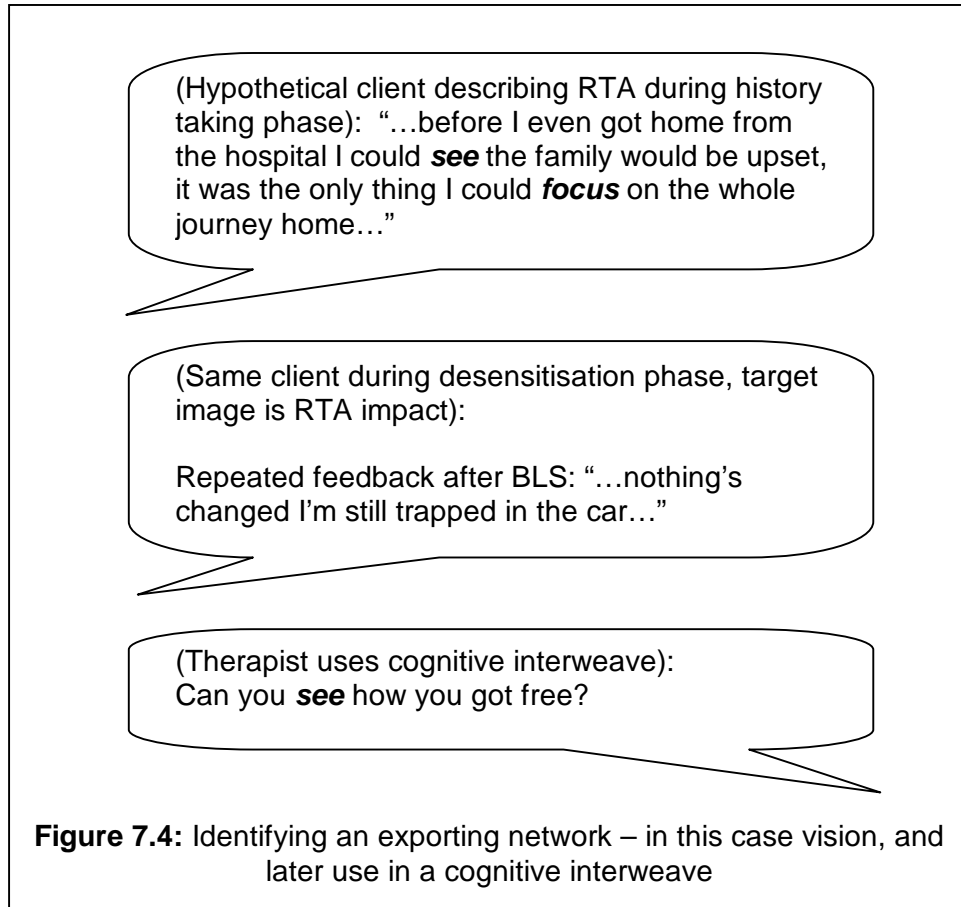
(Hypothetical client describing RTA during history taking phase): "…before I even got home from the hospital I could ***see*** the family would be upset, it was the only thing I could ***focus*** on the whole journey home…"

(Same client during desensitisation phase, target image is RTA impact):

Repeated feedback after BLS: "…nothing's changed I'm still trapped in the car…"

(Therapist uses cognitive interweave):
Can you ***see*** how you got free?

**Figure 7.4:** Identifying an exporting network – in this case vision, and later use in a cognitive interweave